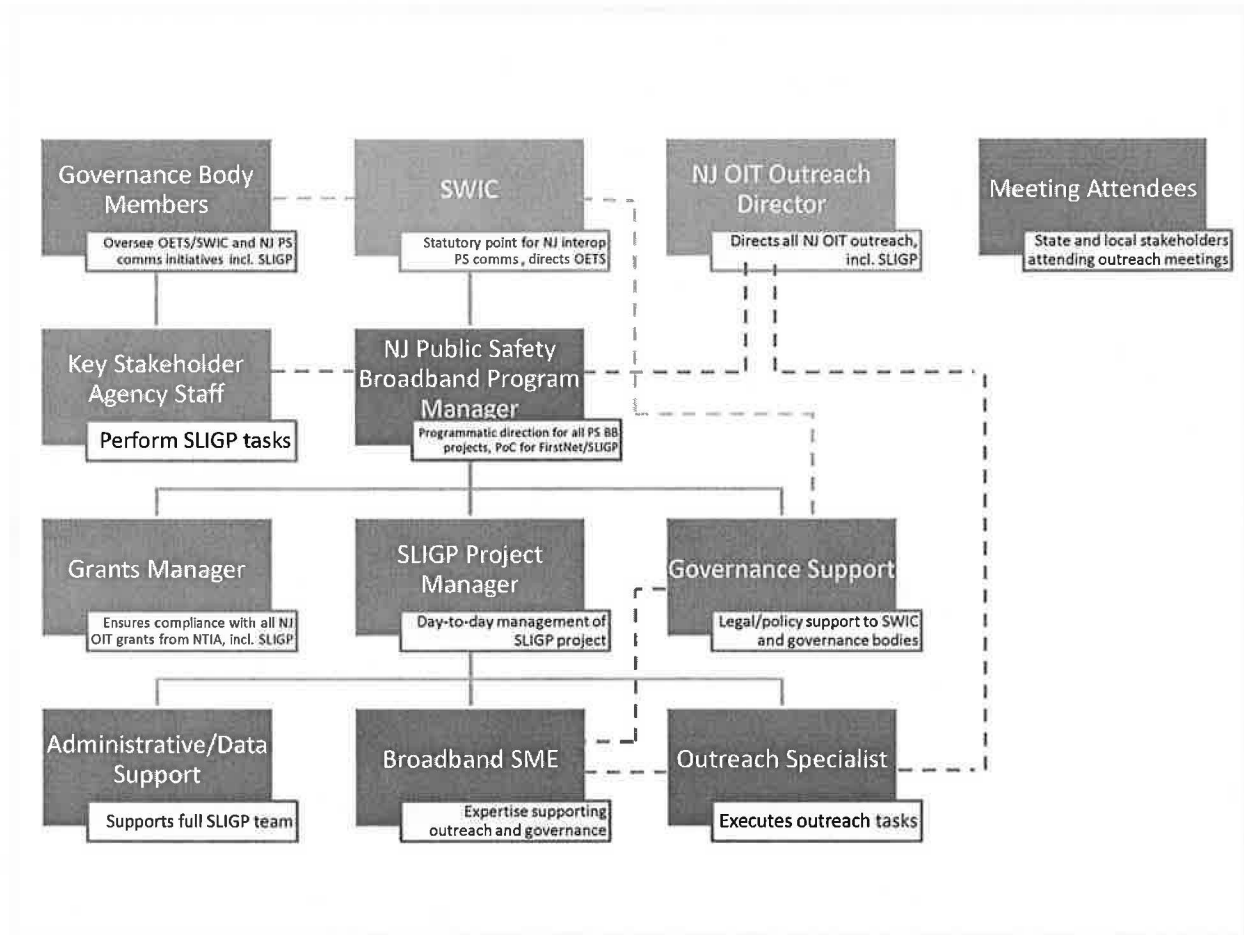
Governance Body Members

Oversee OETS/SWIC and NJ PS comms initiatives incl. SLIGP

SWIC

Statutory point for NJ interop PS comms, directs OETS

NJ OIT Outreach Director

Directs all NJ OIT outreach, incl. SLIGP

Meeting Attendees

State and local stakeholders attending outreach meetings

Key Stakeholder Agency Staff

Perform SLIGP tasks

NJ Public Safety Broadband Program Manager

Programmatic direction for all PS BB projects, PoC for FirstNet/SLIGP

Grants Manager

Ensures compliance with all NJ OIT grants from NTIA, incl. SLIGP

SLIGP Project Manager

Day-to-day management of SLIGP project

Governance Support

Legal/policy support to SWIC and governance bodies

Administrative/Data Support

Supports full SLIGP team

Broadband SME

Expertise supporting outreach and governance

Outreach Specialist

Executes outreach tasks